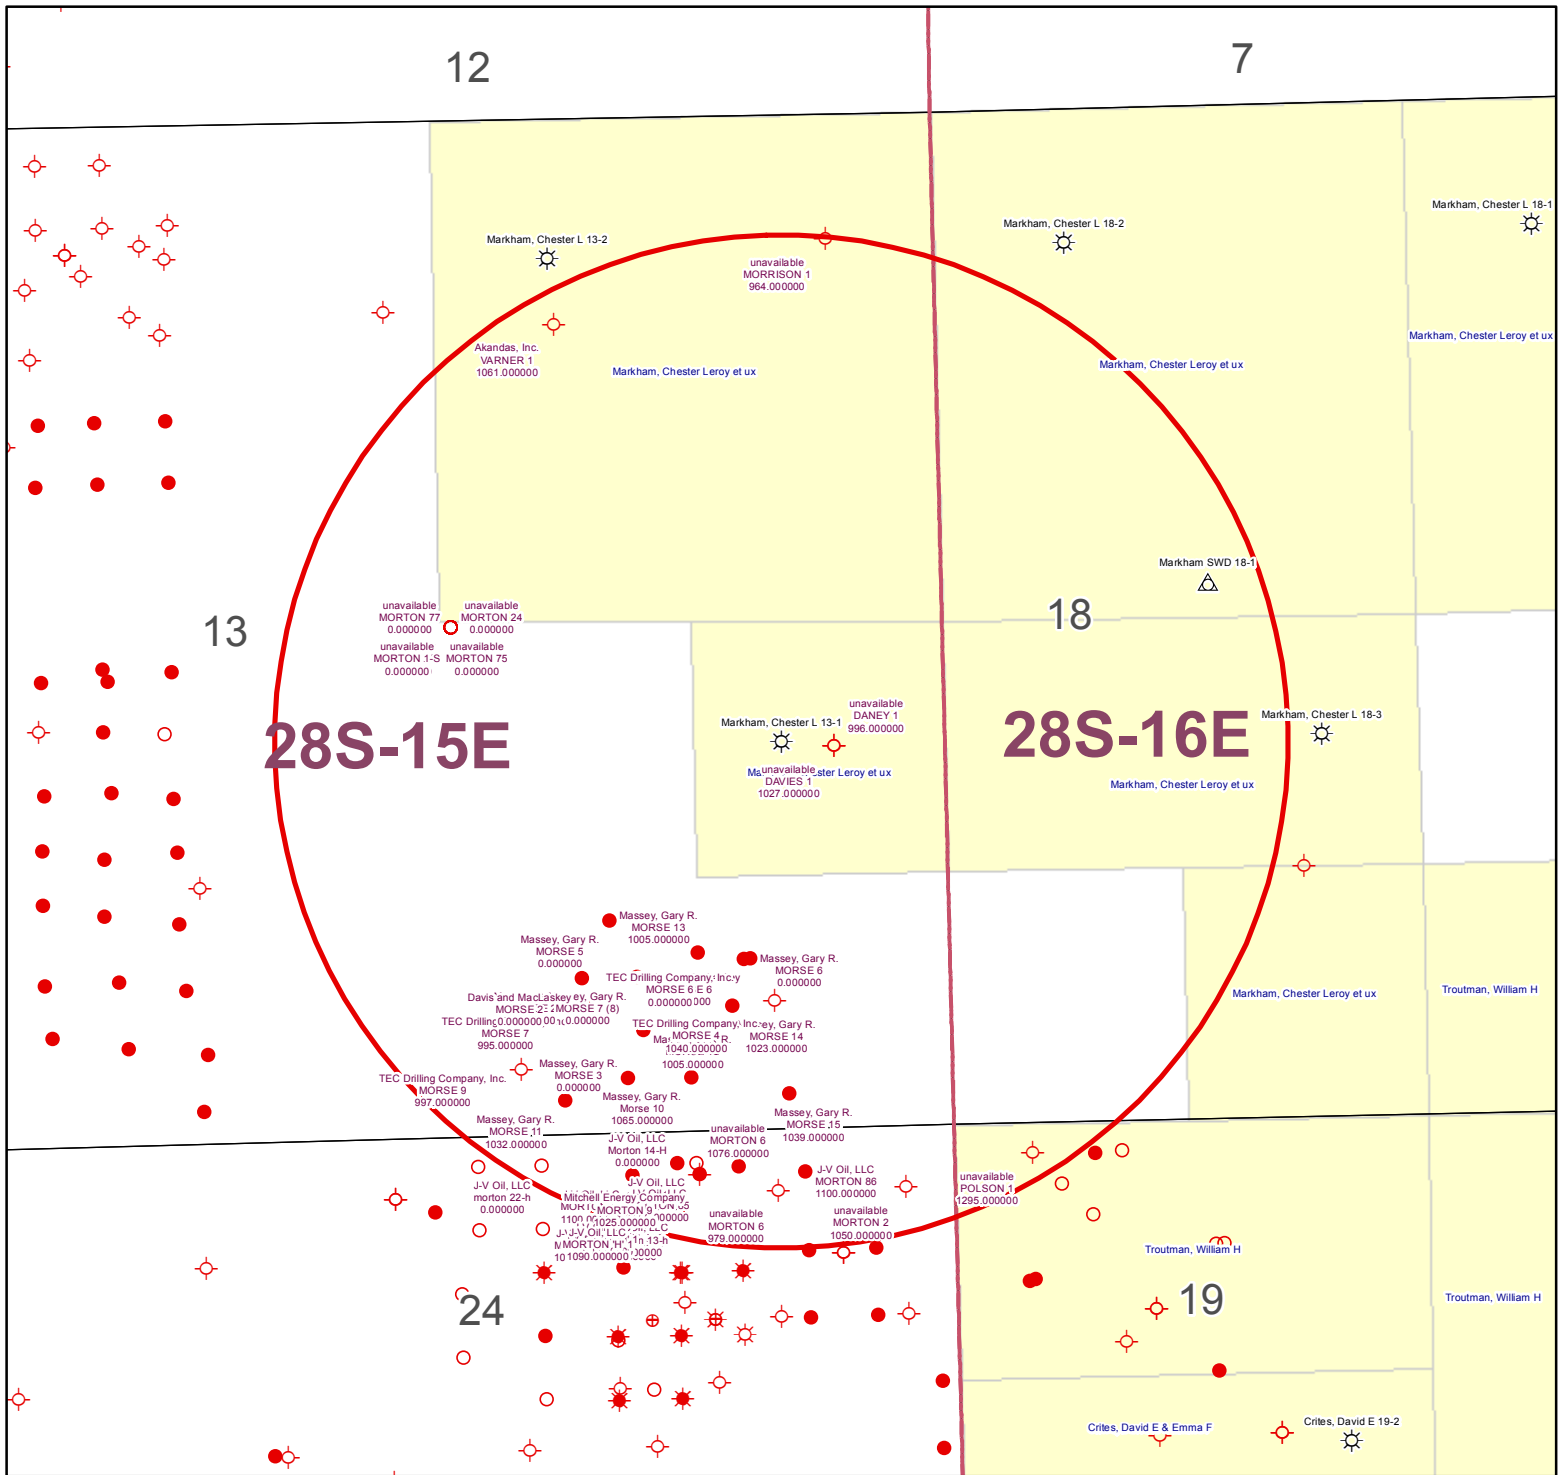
12

7

Markham, Chester L 13-2

unavailable
MORRISON 1
964.000000

Markham, Chester L 18-2

Markham, Chester L 18-1

Akandas, Inc.
VARNER 1
1061.000000

Markham, Chester Leroy et ux

Markham, Chester Leroy et ux

Markham, Chester Leroy et ux

Markham SWD 18-1

13

18

unavailable
MORTON 77
0.000000

unavailable
MORTON 24
0.000000

unavailable
MORTON 1-S
0.000000

unavailable
MORTON 75
0.000000

28S-15E

28S-16E

Markham, Chester L 13-1

unavailable
DANEY 1
996.000000

Markham, Chester L 18-3

unavailable
DAVIES 1
1027.000000

Markham, Chester Leroy et ux

Markham, Chester Leroy et ux

Massey, Gary R.
MORSE 13
1005.000000

Massey, Gary R.
MORSE 5
0.000000

Massey, Gary R.
MORSE 6
0.000000

TEC Drilling Company, Inc.
MORSE 6 E 6
0.000000

Markham, Chester Leroy et ux

Troutman, William H

Davis and MacLaskey
MORSE 2
TEC Drilling
0.000000

Massey, Gary R.
MORSE 7 (8)
0.000000

MORSE 7
995.000000

TEC Drilling Company, Inc.
MORSE 4
1040.000000
1005.000000

Massey, Gary R.
MORSE 14
1023.000000

TEC Drilling Company, Inc.
MORSE 9
997.000000

Massey, Gary R.
MORSE 3
0.000000

Massey, Gary R.
Morse 10
1065.000000

Massey, Gary R.
MORSE 15
1039.000000

Massey, Gary R.
MORSE 11
1032.000000

J-V Oil, LLC
Morton 14-H
0.000000

unavailable
MORTON 6
1076.000000

J-V Oil, LLC
MORTON 86
1100.000000

unavailable
POLSON 1
1295.000000

J-V Oil, LLC
morton 22-h
0.000000

J-V Oil, LLC

Mitchell Energy Company
MORTON 9
1025.000000

unavailable
MORTON 6
979.000000

unavailable
MORTON 2
1050.000000

J-V Oil, LLC
MORTON 'H'
1090.000000

Troutman, William H

24

19

Troutman, William H

Crites, David E & Emma F

Crites, David E 19-2